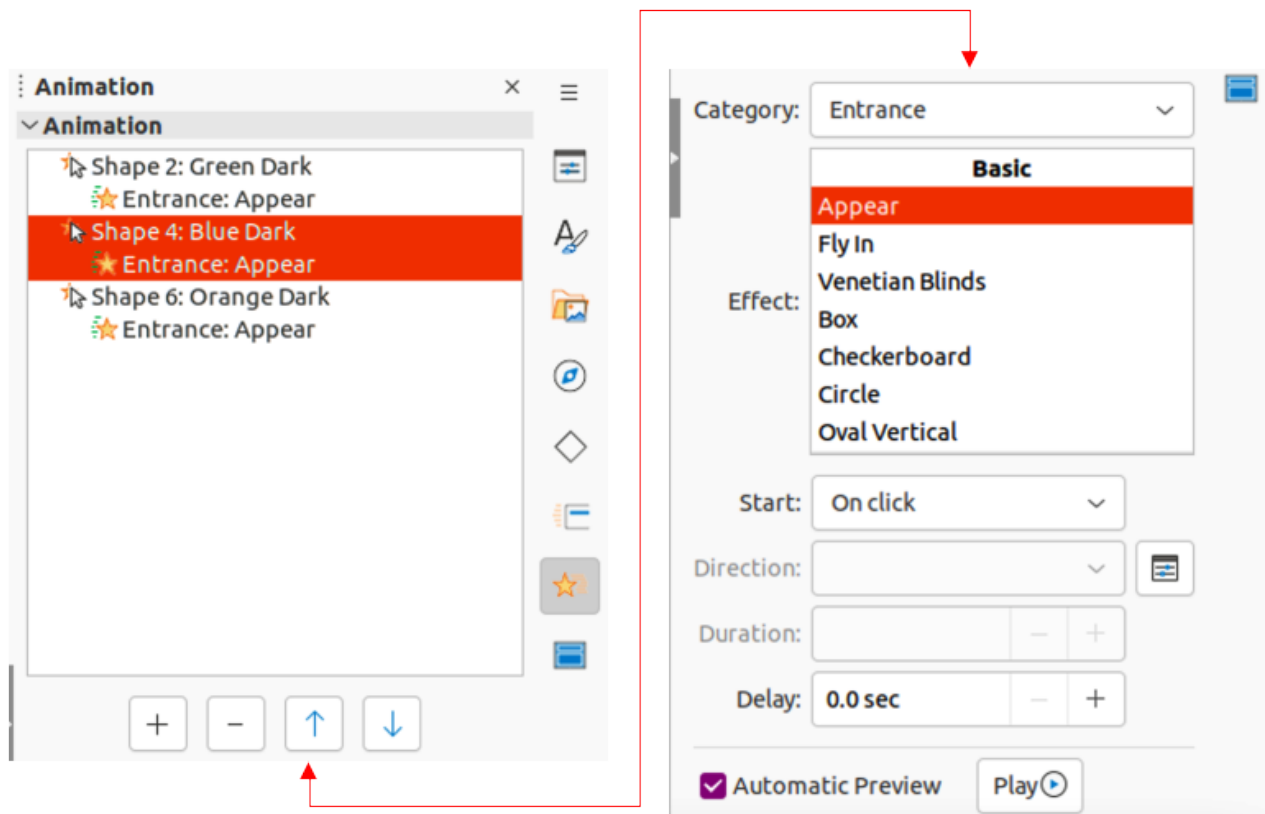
Animation
Animation
Shape 2: Green Dark
Entrance: Appear
Shape 4: Blue Dark
Entrance: Appear
Shape 6: Orange Dark
Entrance: Appear

+ − ↑ ↓

Category: Entrance
Effect:
Basic
Appear
Fly In
Venetian Blinds
Box
Checkerboard
Circle
Oval Vertical
Start: On click
Direction:
Duration:
Delay: 0.0 sec
Automatic Preview
Play